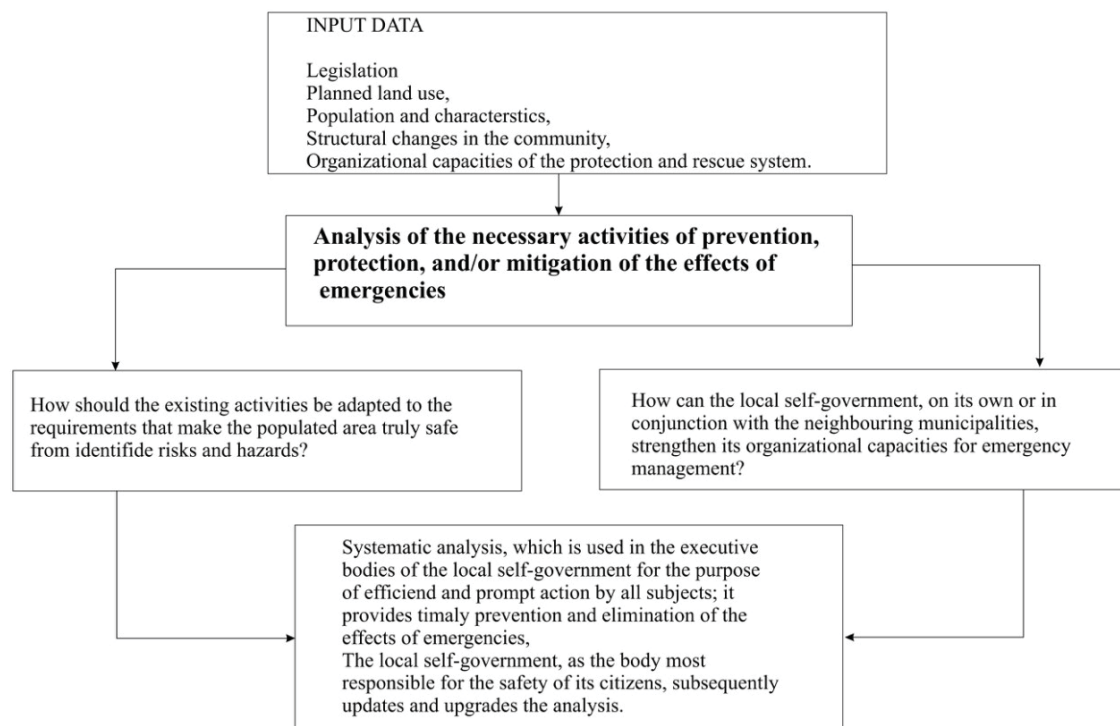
INPUT DATA

Legislation
Planned land use,
Population and characterstics,
Structural changes in the community,
Organizational capacities of the protection and rescue system.

**Analysis of the necessary activities of prevention, protection, and/or mitigation of the effects of emergencies**

How should the existing activities be adapted to the requirements that make the populated area truly safe from identifide risks and hazards?

How can the local self-government, on its own or in conjunction with the neighbouring municipalities, strengthen its organizational capacities for emergency management?

Systematic analysis, which is used in the executive bodies of the local self-government for the purpose of efficiend and prompt action by all subjects; it provides timaly prevention and elimination of the effects of emergencies,
The local self-government, as the body most responsible for the safety of its citizens, subsequently updates and upgrades the analysis.